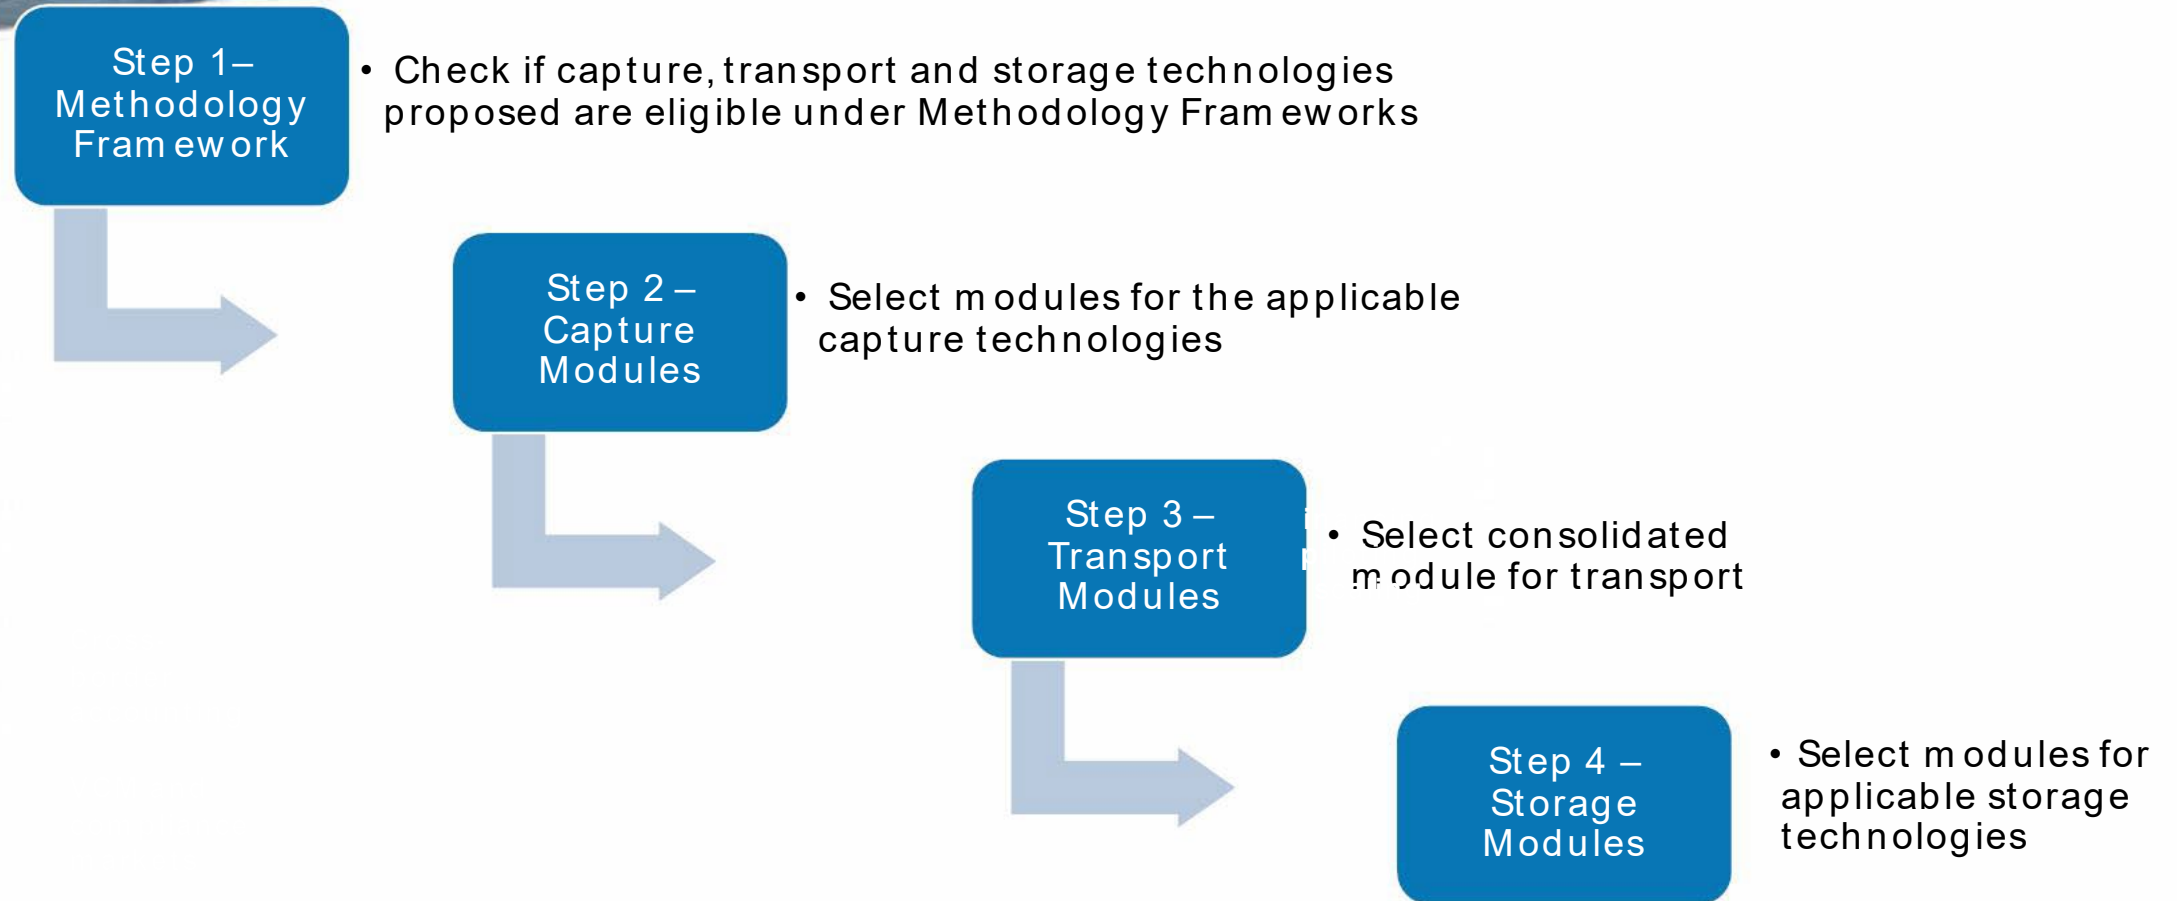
Step 1– Methodology Framework

• Check if capture, transport and storage technologies proposed are eligible under Methodology Frameworks

Step 2 – Capture Modules

• Select modules for the applicable capture technologies

Step 3 – Transport Modules

• Select consolidated module for transport

Step 4 – Storage Modules

• Select modules for applicable storage technologies